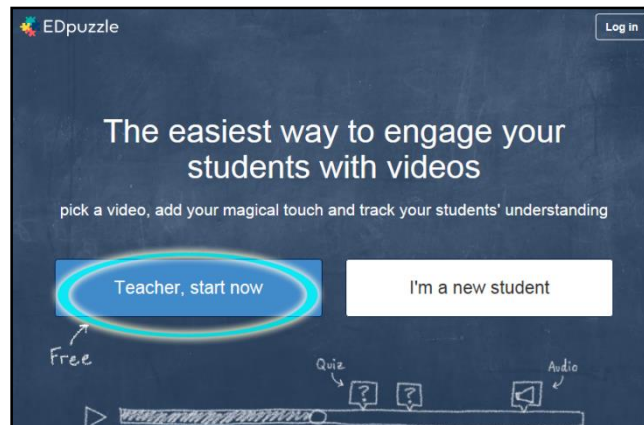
EDpuzzle

Log in

The easiest way to engage your students with videos

pick a video, add your magical touch and track your students' understanding

Teacher, start now

I'm a new student

Free

Quiz

?

?

Audio